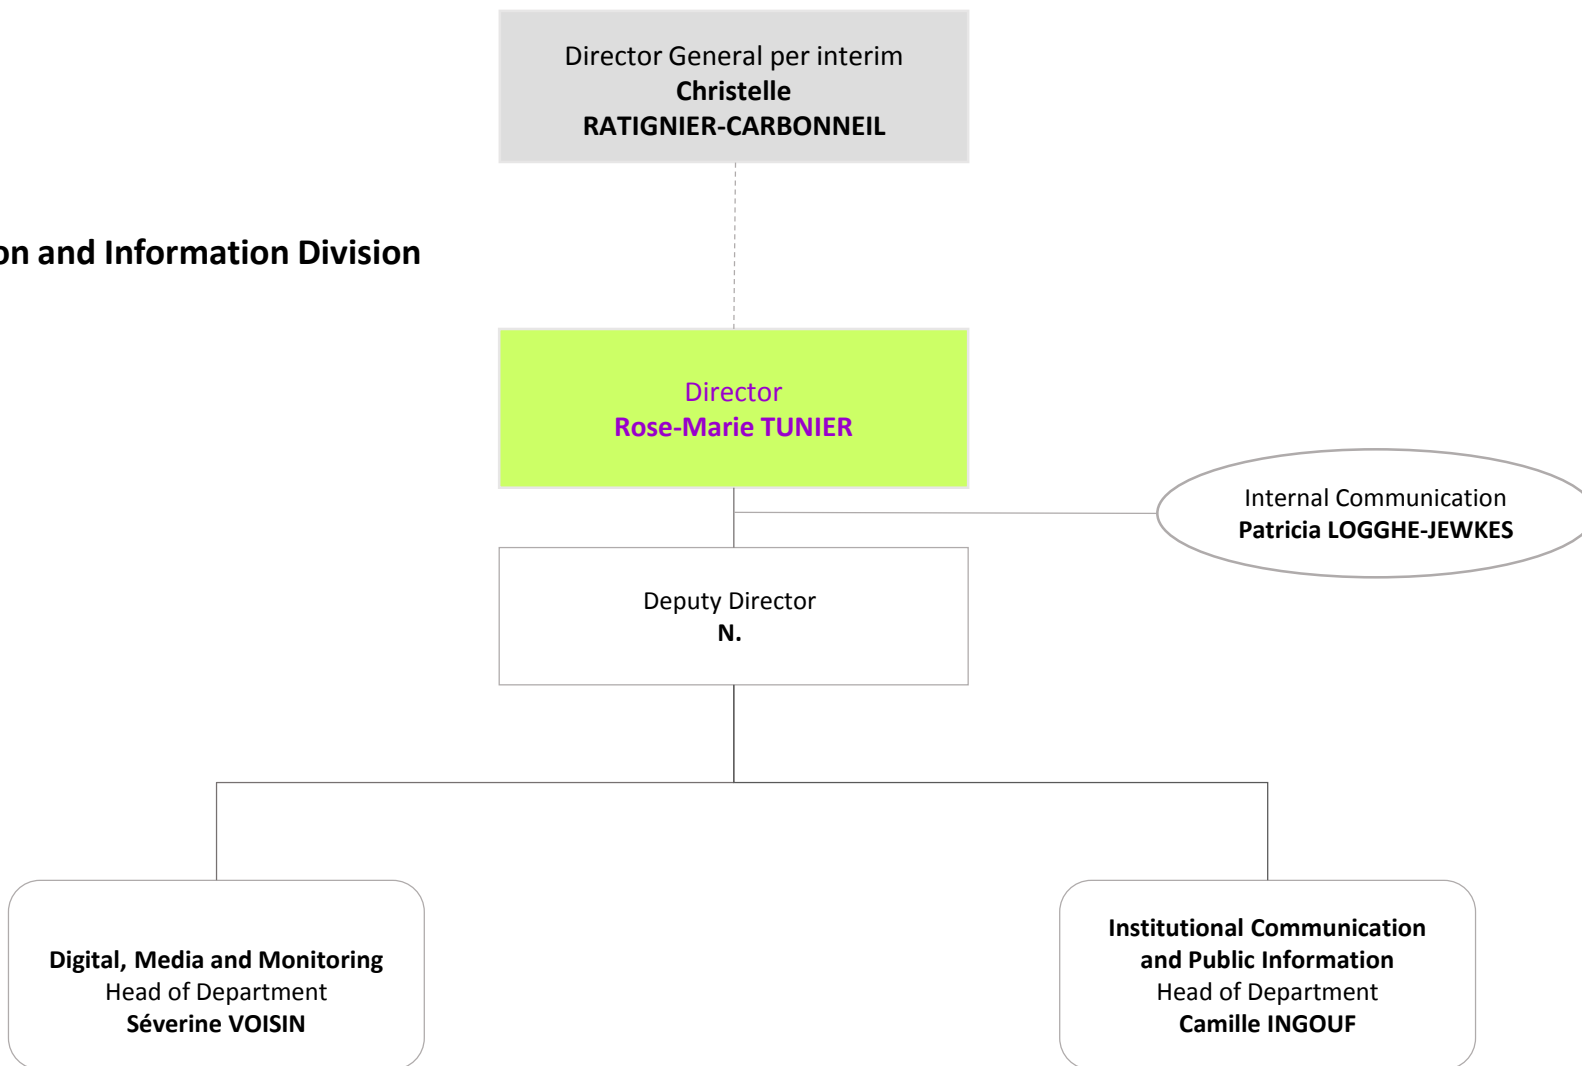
Director General per interim
Christelle RATIGNIER-CARBONNEIL

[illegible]on and Information Division

Director
Rose-Marie TUNIER

Internal Communication
Patricia LOGGHE-JEWKES

Deputy Director
N.

Digital, Media and Monitoring
Head of Department
Séverine VOISIN

Institutional Communication and Public Information
Head of Department
Camille INGOUF